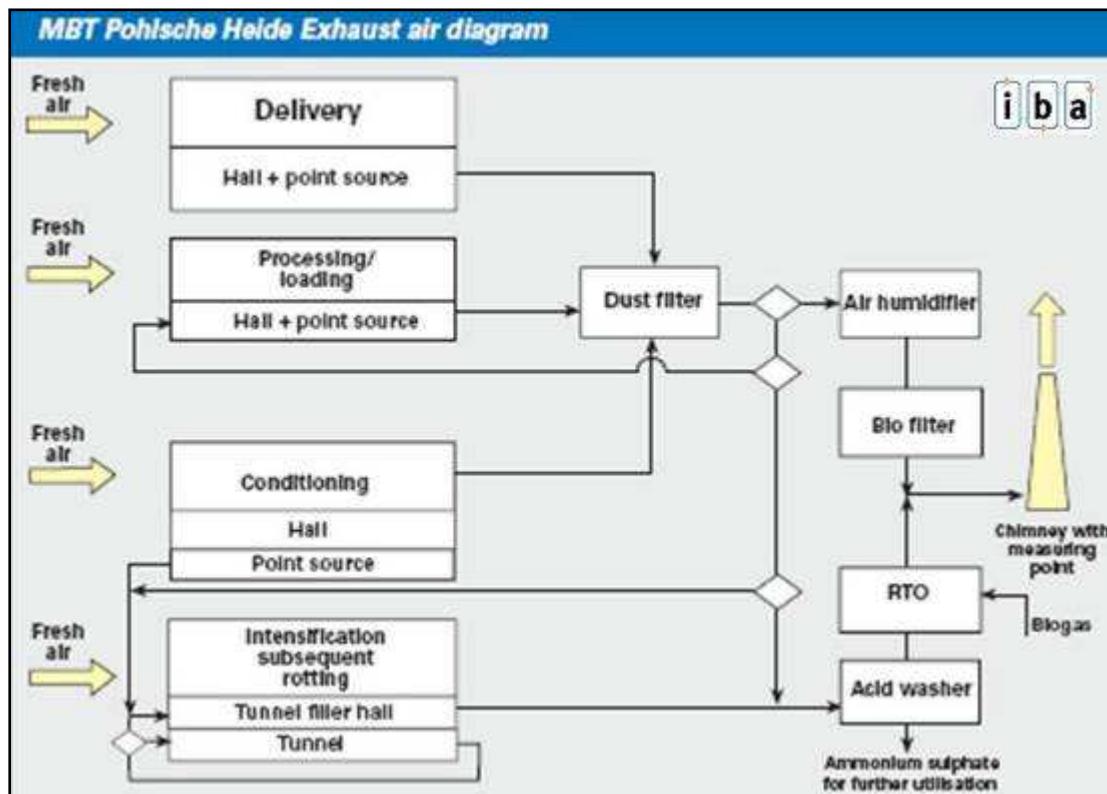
MBT Pohlsche Heide Exhaust air diagram

i b a

Fresh air

Delivery

Hall + point source

Fresh air

Processing/ loading

Hall + point source

Dust filter

Air humidifier

Bio filter

Fresh air

Conditioning

Hall

Point source

Chimney with measuring point

RTO

Biogas

Fresh air

Intensification subsequent rotting

Tunnel filler hall

Tunnel

Acid washer

Ammonium sulphate for further utilisation